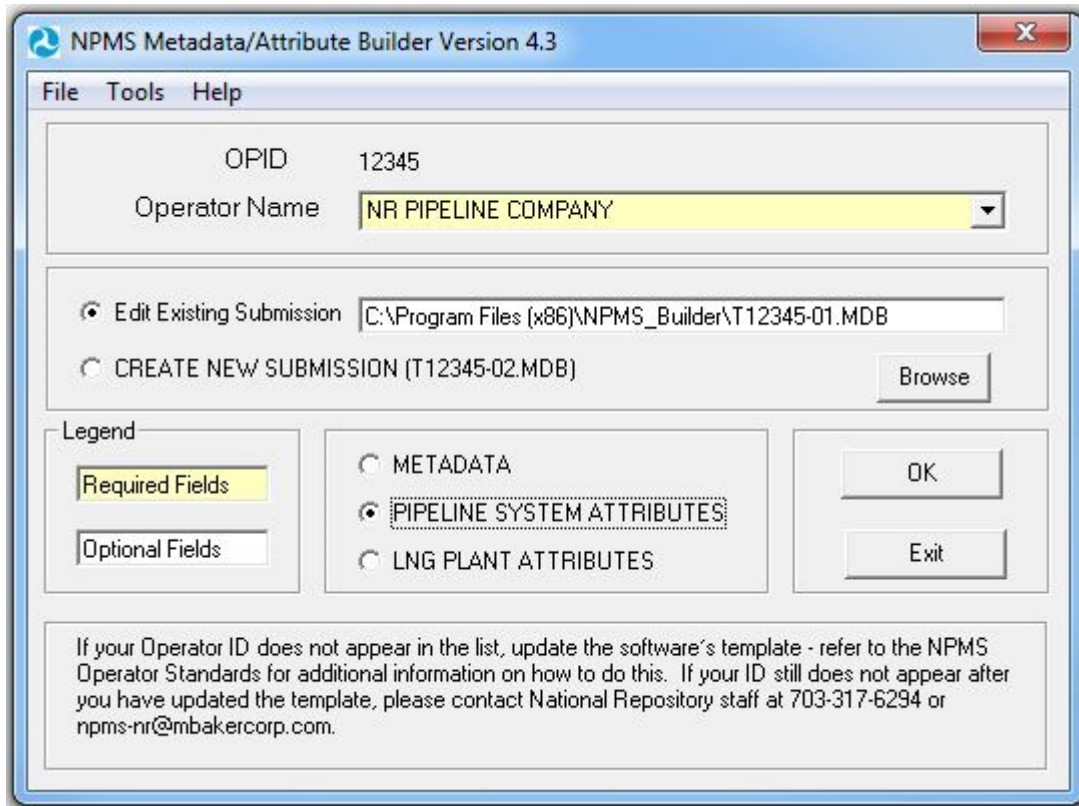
NPMS Metadata/Attribute Builder Version 4.3

File Tools Help

OPID 12345

Operator Name NR PIPELINE COMPANY

Edit Existing Submission C:\Program Files (x86)\NPMS_Builder\T12345-01.MDB

CREATE NEW SUBMISSION (T12345-02.MDB)

Browse

Legend

Required Fields

Optional Fields

METADATA

PIPELINE SYSTEM ATTRIBUTES

LNG PLANT ATTRIBUTES

OK

Exit

If your Operator ID does not appear in the list, update the software´s template - refer to the NPMS Operator Standards for additional information on how to do this. If your ID still does not appear after you have updated the template, please contact National Repository staff at 703-317-6294 or npms-nr@mbakercorp.com.